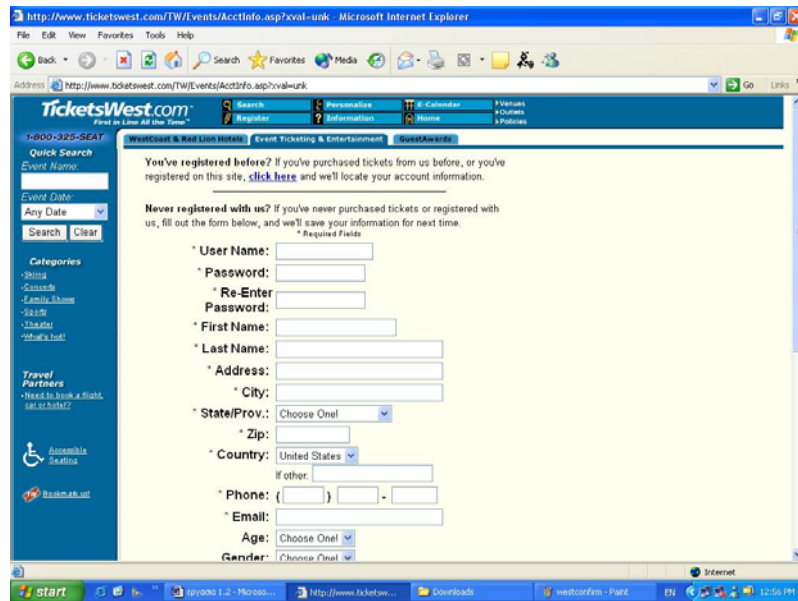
http://www.ticketswest.com/TW/Events/AcctInfo.asp?xval=unk - Microsoft Internet Explorer

File Edit View Favorites Tools Help

Back Search Favorites Media

Address http://www.ticketswest.com/TW/Events/AcctInfo.asp?xval=unk Go Links

TicketsWest.com First in Line All the Time

Search Register Personalize Information E-Calendar Home Venues Outlets Policies

1-800-325-SEAT

Quick Search

Event Name:

Event Date:

Any Date

Search Clear

Categories

Skiing

Concerts

Family Shows

Sports

Theater

What's hot!

Travel Partners

Need to book a flight, car or hotel?

Accessible Seating

Bookmark us!

WestCoast & Red Lion Hotels | Event Ticketing & Entertainment | GuestAwards

You've registered before? If you've purchased tickets from us before, or you've registered on this site, click here and we'll locate your account information.

Never registered with us? If you've never purchased tickets or registered with us, fill out the form below, and we'll save your information for next time.

* Required Fields

* User Name:

* Password:

* Re-Enter Password:

* First Name:

* Last Name:

* Address:

* City:

* State/Prov.: Choose One!

* Zip:

* Country: United States

If other:

* Phone: ( ) -

* Email:

Age: Choose One!

Gender: Choose One!

Internet

start | Ergasia 1.2 - Microso... | http://www.ticketsw... | Downloads | westconfirm - Paint | EN 12:56 PM